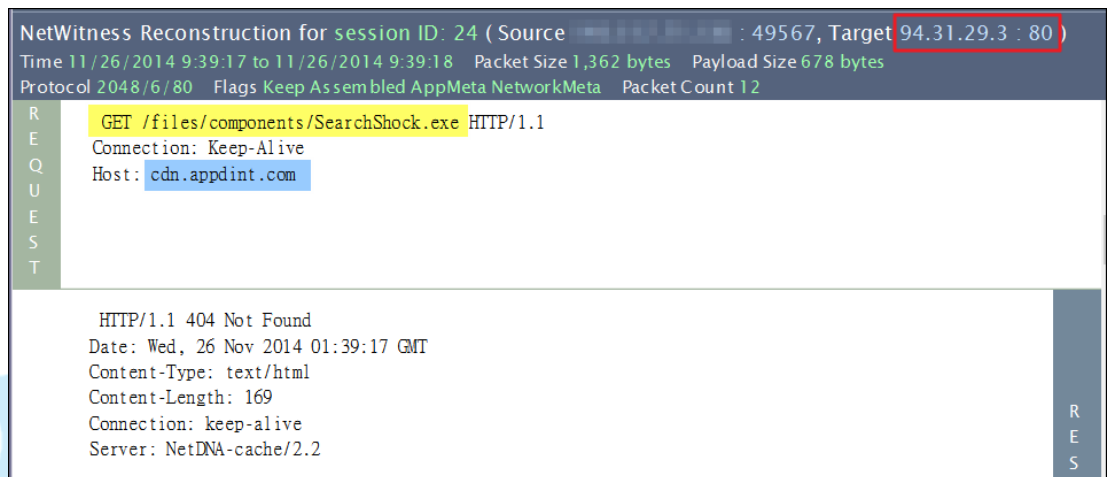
NetWitness Reconstruction for session ID: 24 ( Source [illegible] : 49567, Target 94.31.29.3 : 80 )
Time 11/26/2014 9:39:17 to 11/26/2014 9:39:18 Packet Size 1,362 bytes Payload Size 678 bytes
Protocol 2048/6/80 Flags Keep Assembled AppMeta NetworkMeta Packet Count 12

REQUEST

GET /files/components/SearchShock.exe HTTP/1.1
Connection: Keep-Alive
Host: cdn.appdint.com

HTTP/1.1 404 Not Found
Date: Wed, 26 Nov 2014 01:39:17 GMT
Content-Type: text/html
Content-Length: 169
Connection: keep-alive
Server: NetDNA-cache/2.2

RES